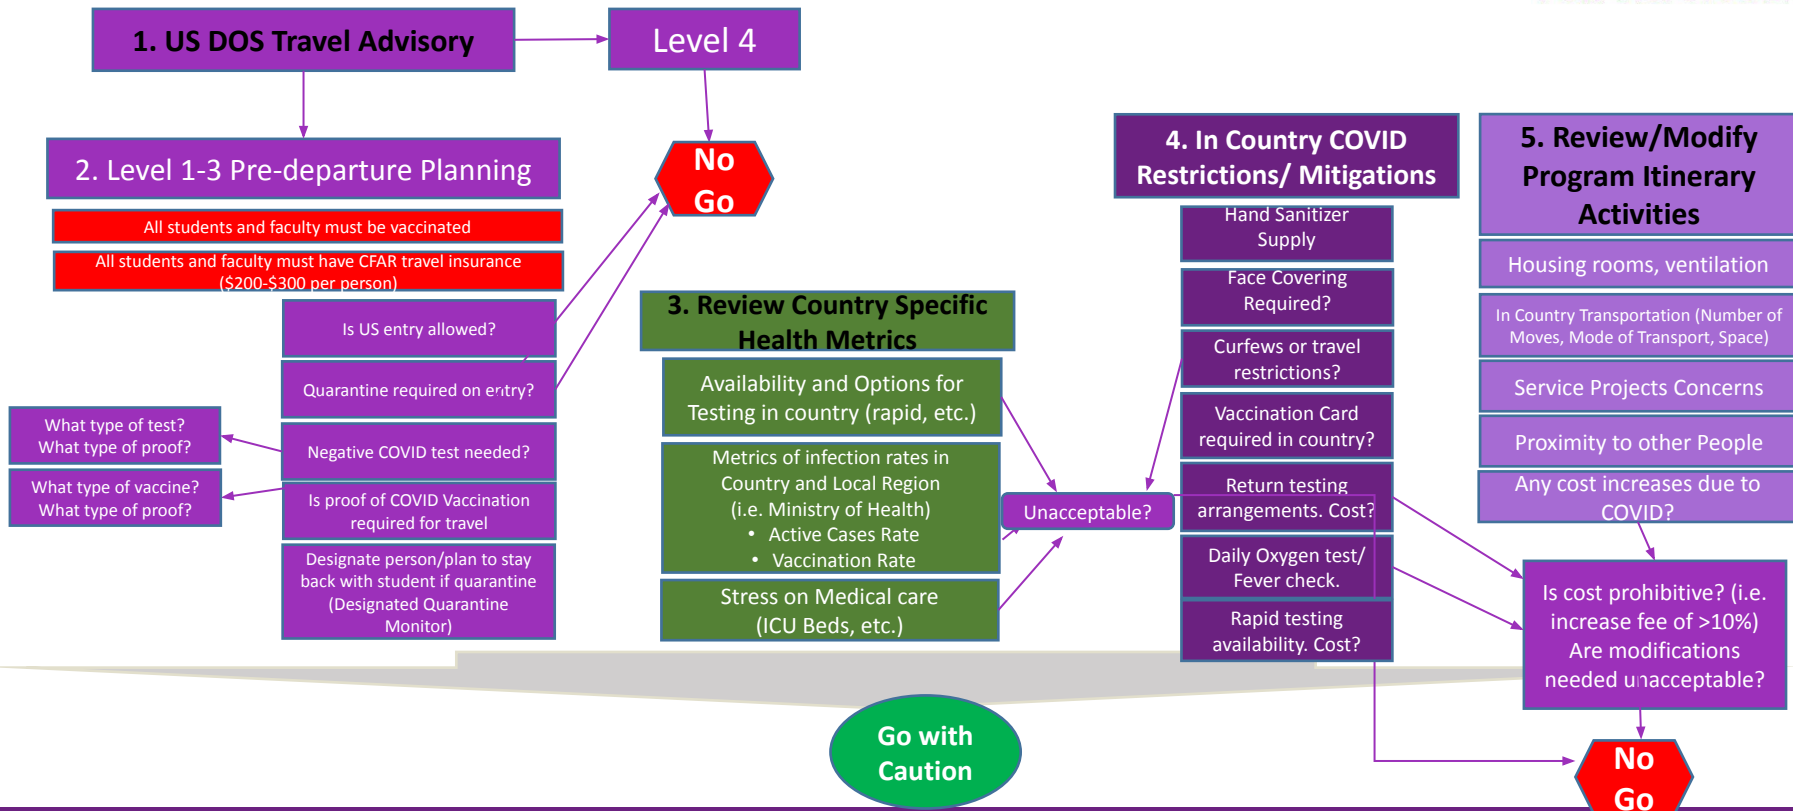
1. US DOS Travel Advisory

Level 4

No Go

2. Level 1-3 Pre-departure Planning

All students and faculty must be vaccinated

All students and faculty must have CFAR travel insurance ($200-$300 per person)

Is US entry allowed?

Quarantine required on entry?

What type of test? What type of proof?

Negative COVID test needed?

What type of vaccine? What type of proof?

Is proof of COVID Vaccination required for travel

Designate person/plan to stay back with student if quarantine (Designated Quarantine Monitor)

3. Review Country Specific Health Metrics

Availability and Options for Testing in country (rapid, etc.)

Metrics of infection rates in Country and Local Region (i.e. Ministry of Health)
• Active Cases Rate
• Vaccination Rate

Stress on Medical care (ICU Beds, etc.)

Unacceptable?

4. In Country COVID Restrictions/ Mitigations

Hand Sanitizer Supply

Face Covering Required?

Curfews or travel restrictions?

Vaccination Card required in country?

Return testing arrangements. Cost?

Daily Oxygen test/ Fever check.

Rapid testing availability. Cost?

5. Review/Modify Program Itinerary Activities

Housing rooms, ventilation

In Country Transportation (Number of Moves, Mode of Transport, Space)

Service Projects Concerns

Proximity to other People

Any cost increases due to COVID?

Is cost prohibitive? (i.e. increase fee of >10%) Are modifications needed unacceptable?

Go with Caution

No Go